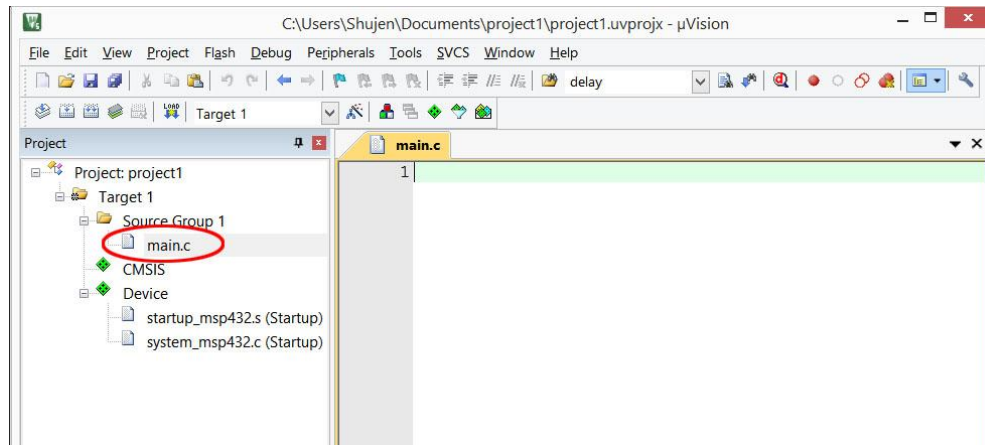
C:\Users\Shujen\Documents\project1\project1.uvprojx - µVision

File Edit View Project Flash Debug Peripherals Tools SVCS Window Help

delay

Target 1

Project

main.c

1

Project: project1
Target 1
Source Group 1
main.c
CMSIS
Device
startup_msp432.s (Startup)
system_msp432.c (Startup)